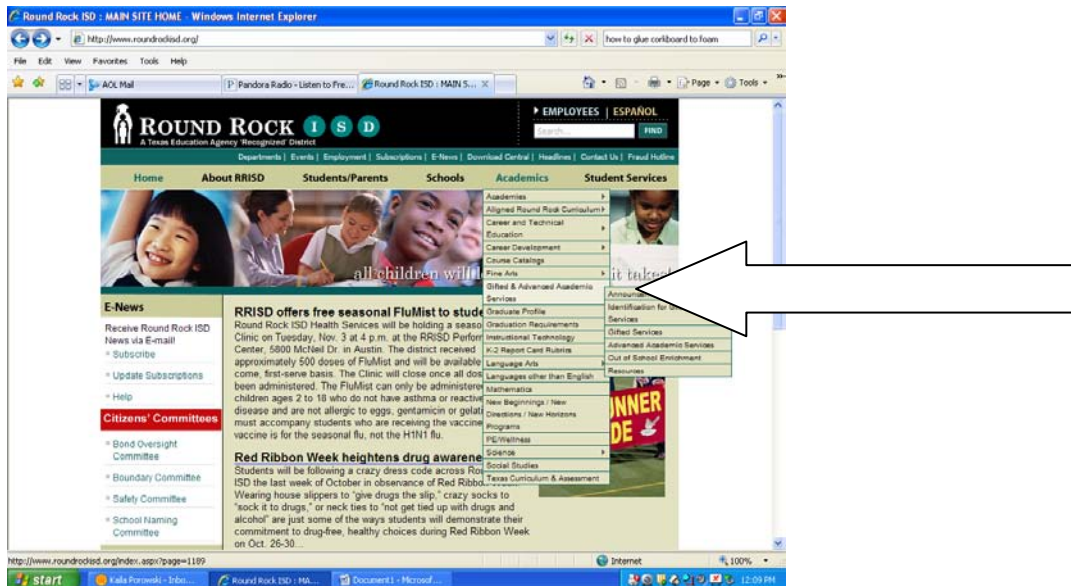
Round Rock ISD : MAIN SITE HOME - Windows Internet Explorer

http://www.roundrockisd.org/

how to glue corkboard to foam

File Edit View Favorites Tools Help

AOL Mail

Pandora Radio - Listen to Fre...

Round Rock ISD : MAIN S...

Page Tools

ROUND ROCK I S D
A Texas Education Agency 'Recognized' District

EMPLOYEES | ESPAÑOL

Search...

FIND

Departments | Events | Employment | Subscriptions | E-News | Download Central | Headlines | Contact Us | Fraud Hotline

Home About RRISD Students/Parents Schools Academics Student Services

all children will l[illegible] it takes

Academies
Aligned Round Rock Curriculum
Career and Technical Education
Career Development
Course Catalogs
Fine Arts
Gifted & Advanced Academic Services
Graduate Profile
Graduation Requirements
Instructional Technology
K-2 Report Card Rubrics
Language Arts
Languages other than English
Mathematics
New Beginnings / New Directions / New Horizons Programs
PE/Wellness
Science
Social Studies
Texas Curriculum & Assessment

Announ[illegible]
Identification for G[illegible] Services
Gifted Services
Advanced Academic Services
Out of School Enrichment
Resources

E-News

Receive Round Rock ISD News via E-mail!
Subscribe
Update Subscriptions
Help

Citizens' Committees

Bond Oversight Committee
Boundary Committee
Safety Committee
School Naming Committee

RRISD offers free seasonal FluMist to stude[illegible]

Round Rock ISD Health Services will be holding a seaso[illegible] Clinic on Tuesday, Nov. 3 at 4 p.m. at the RRISD Perfor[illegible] Center, 5800 McNeil Dr. in Austin. The district received approximately 500 doses of FluMist and will be available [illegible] come, first-serve basis. The Clinic will close once all dos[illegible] been administered. The FluMist can only be administere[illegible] children ages 2 to 18 who do not have asthma or reactive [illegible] disease and are not allergic to eggs, gentamicin or gelat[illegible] must accompany students who are receiving the vaccine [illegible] vaccine is for the seasonal flu, not the H1N1 flu.

Red Ribbon Week heightens drug awarene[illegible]

Students will be following a crazy dress code across Ro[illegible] ISD the last week of October in observance of Red Ribbo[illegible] Wearing house slippers to "give drugs the slip," crazy socks to "sock it to drugs," or neck ties to "not get tied up with drugs and alcohol" are just some of the ways students will demonstrate their commitment to drug-free, healthy choices during Red Ribbon Week on Oct. 26-30...

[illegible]NNER
DE

http://www.roundrockisd.org/index.aspx?page=1189

Internet

100%

start

Kaila Porowski - Inbo...

Round Rock ISD : MA...

Document1 - Microsof...

12:09 PM